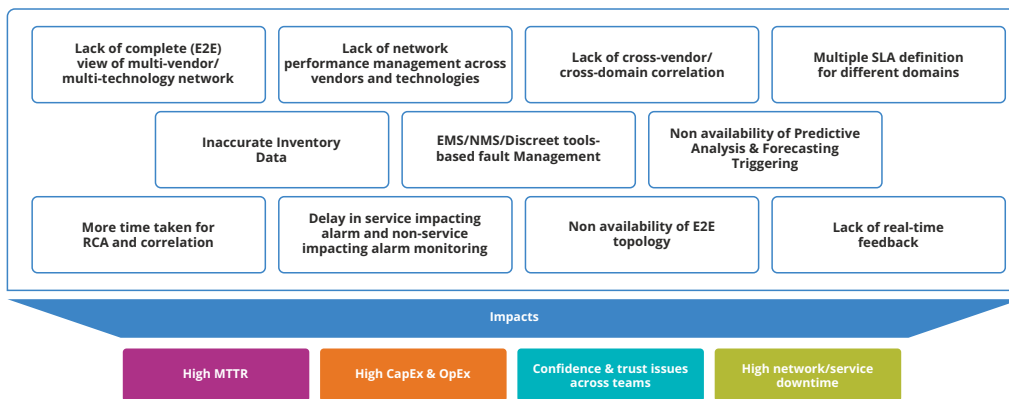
Lack of complete (E2E) view of multi-vendor/ multi-technology network

Lack of network performance management across vendors and technologies

Lack of cross-vendor/ cross-domain correlation

Multiple SLA definition for different domains

Inaccurate Inventory Data

EMS/NMS/Discreet tools-based fault Management

Non availability of Predictive Analysis & Forecasting Triggering

More time taken for RCA and correlation

Delay in service impacting alarm and non-service impacting alarm monitoring

Non availability of E2E topology

Lack of real-time feedback

Impacts

High MTTR

High CapEx & OpEx

Confidence & trust issues across teams

High network/service downtime